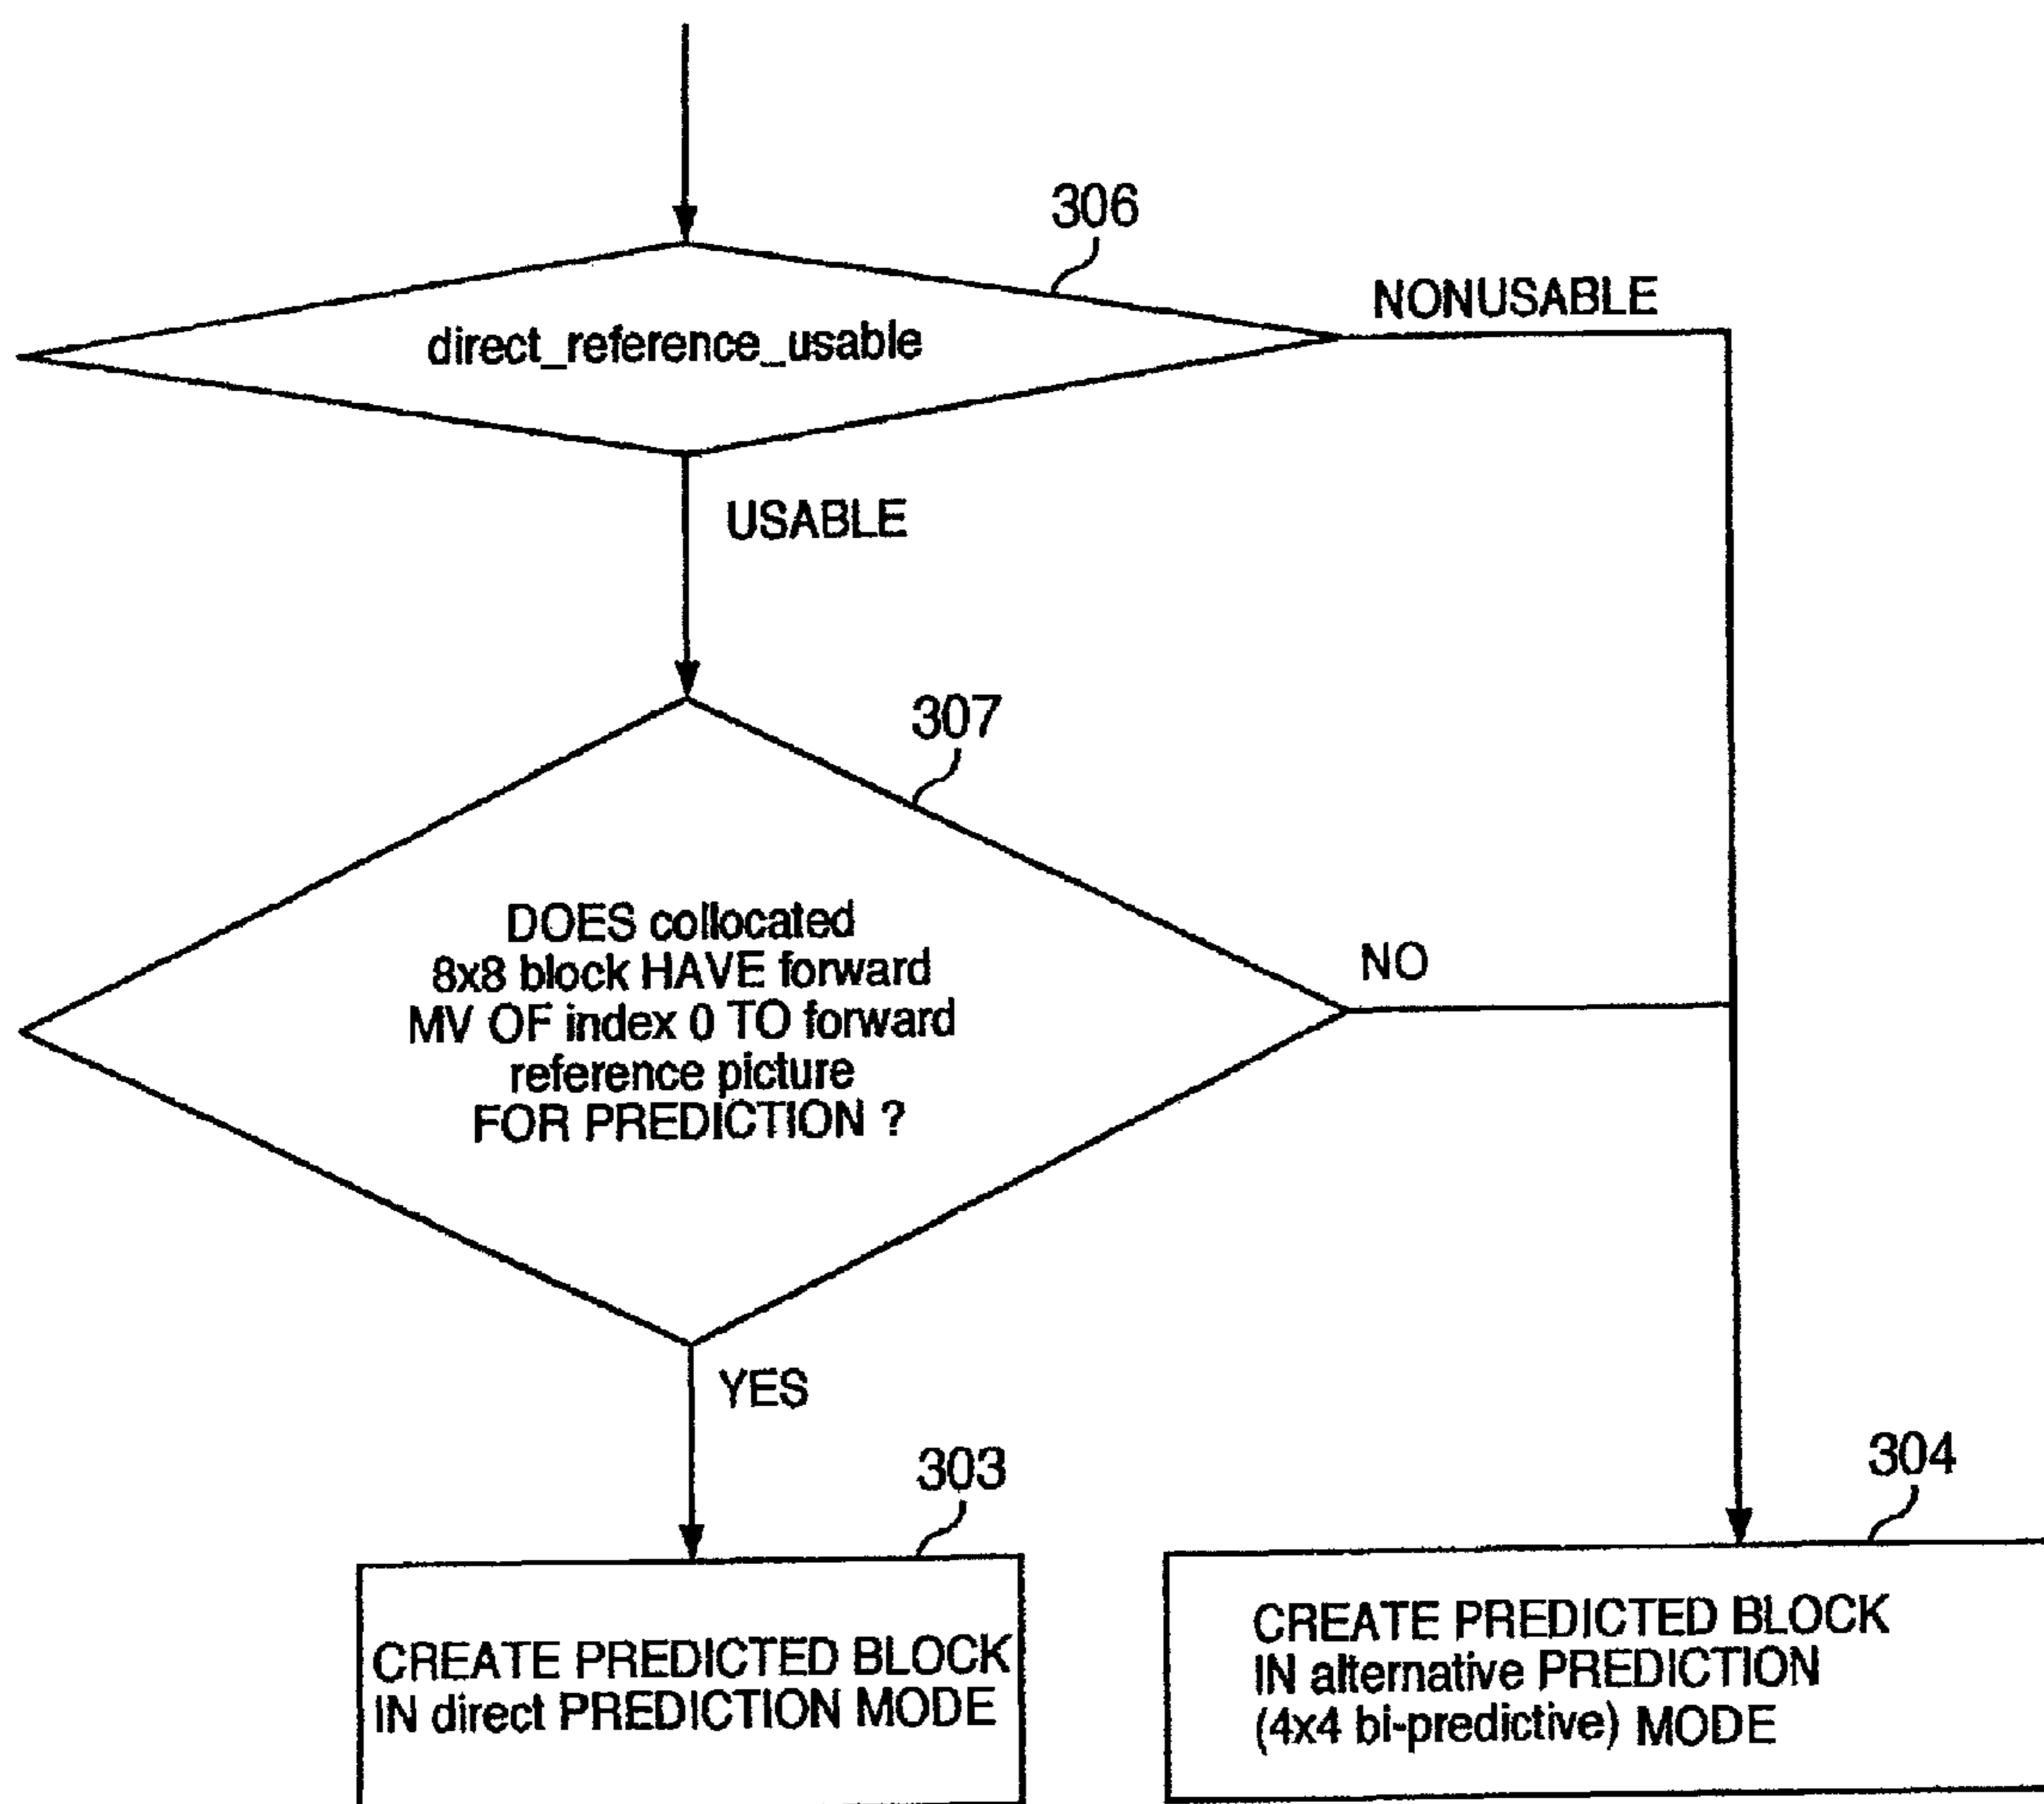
306

direct_reference_usable

NONUSABLE

USABLE

307

DOES collocated 8x8 block HAVE forward MV OF index 0 TO forward reference picture FOR PREDICTION ?

NO

YES

303

CREATE PREDICTED BLOCK IN direct PREDICTION MODE

304

CREATE PREDICTED BLOCK IN alternative PREDICTION (4x4 bi-predictive) MODE